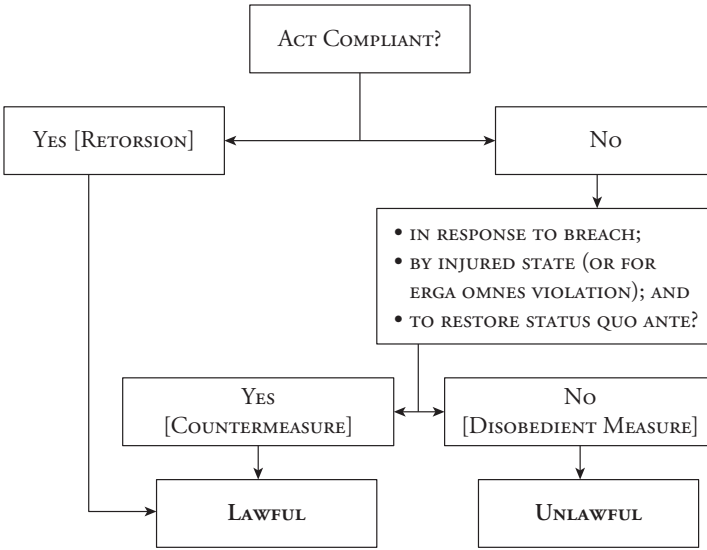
Act Compliant?

Yes [Retorsion]

No

• in response to breach;
• by injured state (or for erga omnes violation); and
• to restore status quo ante?

Yes [Countermeasure]

No [Disobedient Measure]

Lawful

Unlawful